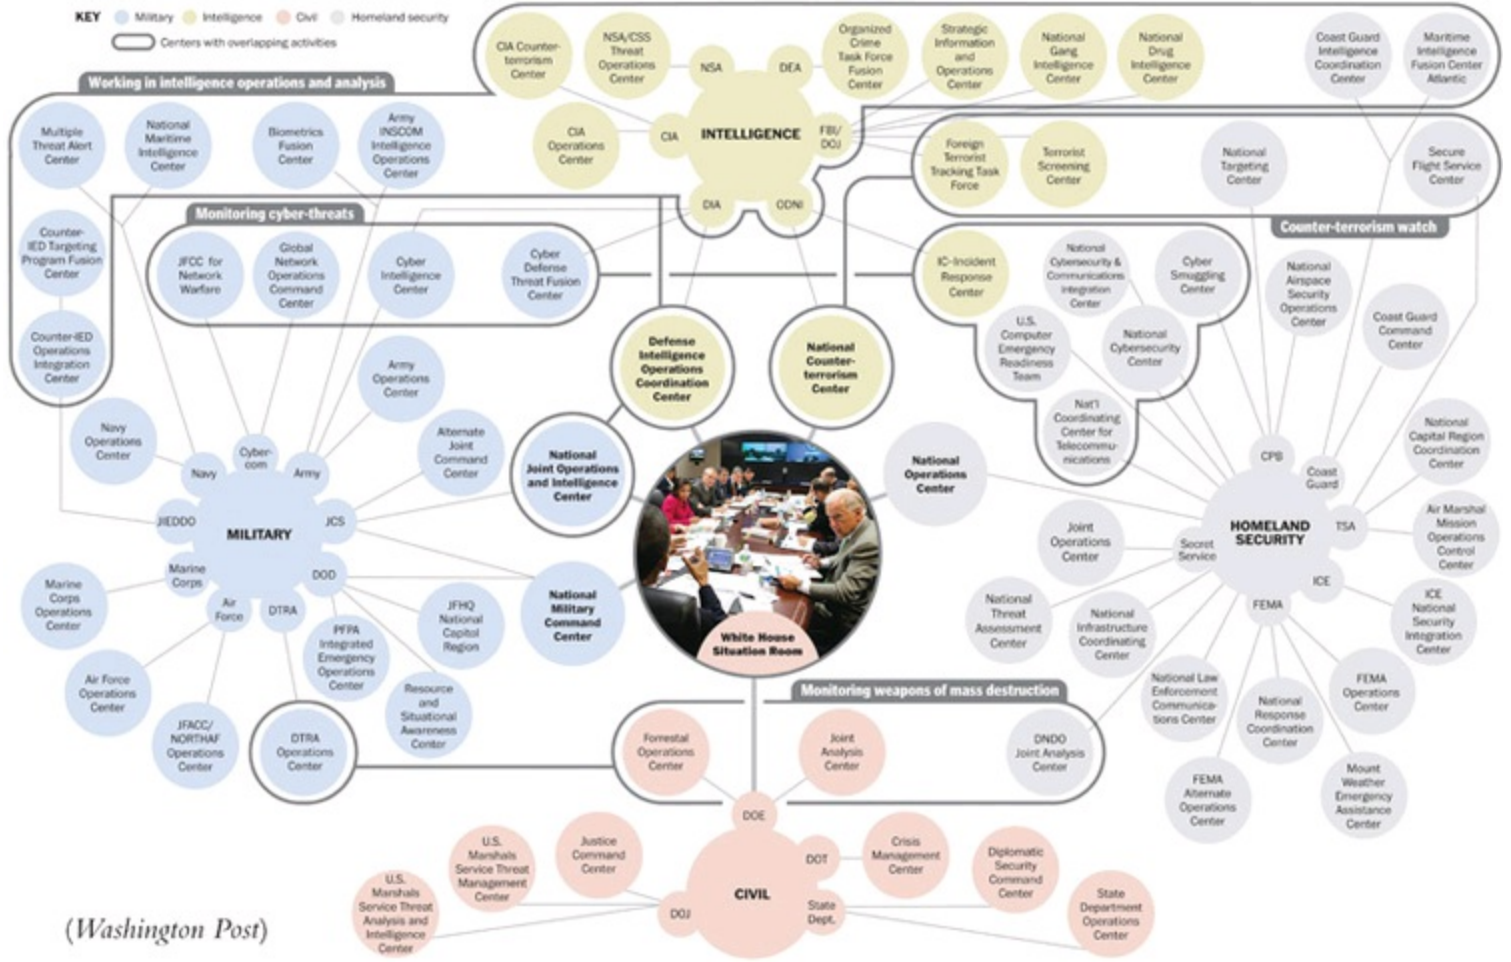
KEY Military Intelligence Civil Homeland security
Centers with overlapping activities

Working in intelligence operations and analysis

CIA Counter-terrorism Center
NSA/CSS Threat Operations Center
NSA
DEA
Organized Crime Task Force Fusion Center
Strategic Information and Operations Center
National Gang Intelligence Center
National Drug Intelligence Center
Coast Guard Intelligence Coordination Center
Maritime Intelligence Fusion Center Atlantic

CIA Operations Center
CIA
INTELLIGENCE
FBI/DOJ
DIA
ODNI
Foreign Terrorist Tracking Task Force
Terrorist Screening Center
National Targeting Center
Secure Flight Service Center

Multiple Threat Alert Center
National Maritime Intelligence Center
Biometrics Fusion Center
Army INSCOM Intelligence Operations Center

Counter-IED Targeting Program Fusion Center
Counter-IED Operations Integration Center

Monitoring cyber-threats
JFCC for Network Warfare
Global Network Operations Command Center
Cyber Intelligence Center
Cyber Defense Threat Fusion Center

Counter-terrorism watch
IC-Incident Response Center
National Cybersecurity & Communications Integration Center
Cyber Smuggling Center
National Airspace Security Operations Center
Coast Guard Command Center
U.S. Computer Emergency Readiness Team
National Cybersecurity Center
Nat'l Coordinating Center for Telecommunications

Defense Intelligence Operations Coordination Center
National Counter-terrorism Center

Army Operations Center
Navy Operations Center
Navy
Cyber-com
Army
Alternate Joint Command Center
National Joint Operations and Intelligence Center
National Operations Center
National Capital Region Coordination Center

JIEDDO
MILITARY
JCS
Marine Corps
DOD
Air Force
DTRA
Marine Corps Operations Center
PFPA Integrated Emergency Operations Center
JFHQ National Capitol Region
National Military Command Center
White House Situation Room

CPB
Coast Guard
HOMELAND SECURITY
TSA
Secret Service
ICE
FEMA
Joint Operations Center
Air Marshal Mission Operations Control Center
ICE National Security Integration Center
National Threat Assessment Center
National Infrastructure Coordinating Center
FEMA Operations Center
National Law Enforcement Communications Center
National Response Coordination Center
FEMA Alternate Operations Center
Mount Weather Emergency Assistance Center

Air Force Operations Center
JFACC/NORTHAF Operations Center
DTRA Operations Center
Resource and Situational Awareness Center

Monitoring weapons of mass destruction
Forrestal Operations Center
Joint Analysis Center
DNDO Joint Analysis Center

DOE
U.S. Marshals Service Threat Management Center
Justice Command Center
Crisis Management Center
Diplomatic Security Command Center
DOT
CIVIL
U.S. Marshals Service Threat Analysis and Intelligence Center
DOJ
State Dept.
State Department Operations Center

(Washington Post)